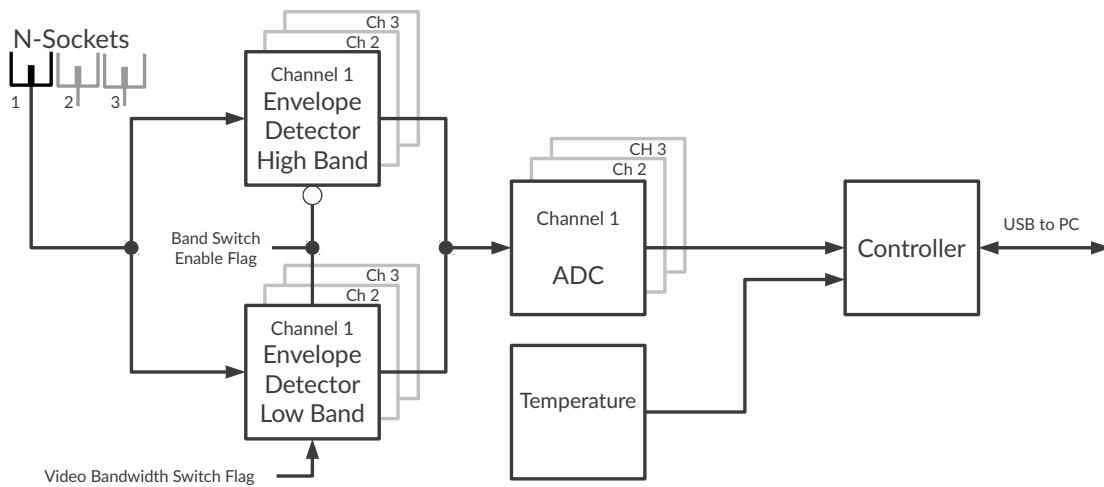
N-Sockets
1
2
3

Ch 3
Ch 2
Channel 1
Envelope Detector High Band

Band Switch Enable Flag

Ch 3
Ch 2
Channel 1
Envelope Detector Low Band

Video Bandwidth Switch Flag

CH 3
Ch 2
Channel 1
ADC

Temperature

Controller

USB to PC